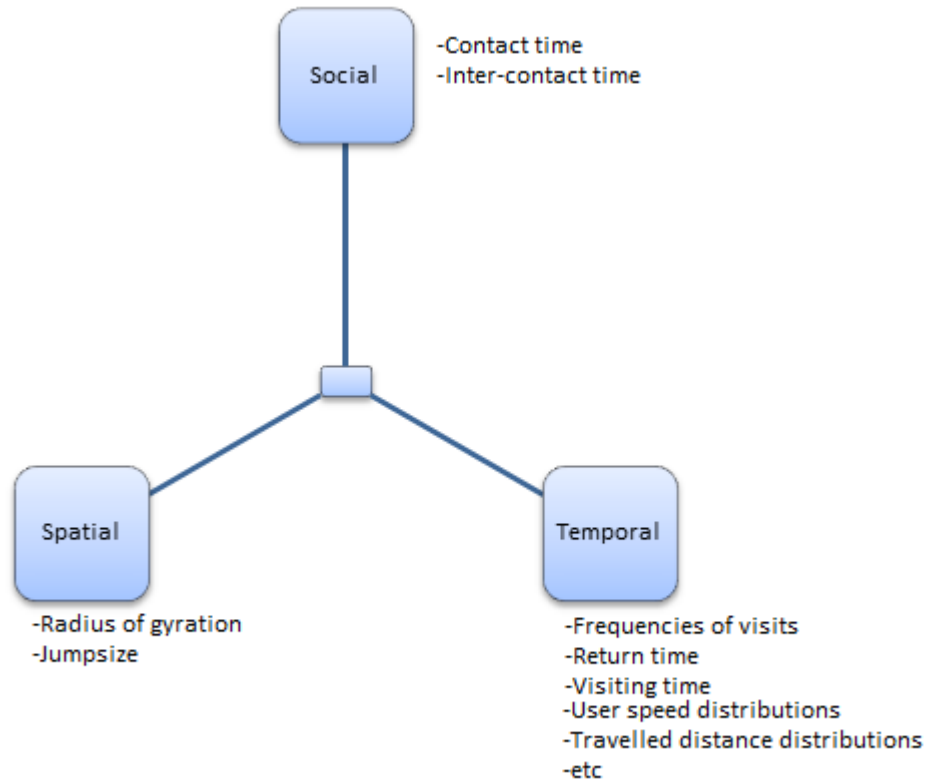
Social

-Contact time
-Inter-contact time

Spatial

Temporal

-Radius of gyration
-Jumpsize

-Frequencies of visits
-Return time
-Visiting time
-User speed distributions
-Travelled distance distributions
-etc